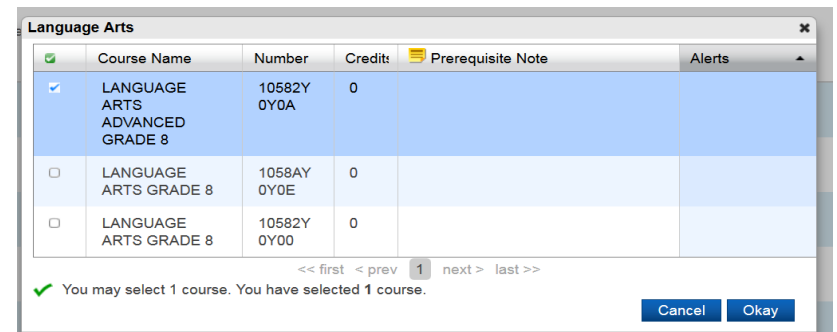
Language Arts

| | Course Name | Number | Credits | Prerequisite Note | Alerts |
|---|---|---|---|---|---|
| | LANGUAGE ARTS ADVANCED GRADE 8 | 10582Y0Y0A | 0 | | |
| | LANGUAGE ARTS GRADE 8 | 1058AY0Y0E | 0 | | |
| | LANGUAGE ARTS GRADE 8 | 10582Y0Y00 | 0 | | |

<< first < prev 1 next > last >>

You may select 1 course. You have selected 1 course.

Cancel Okay